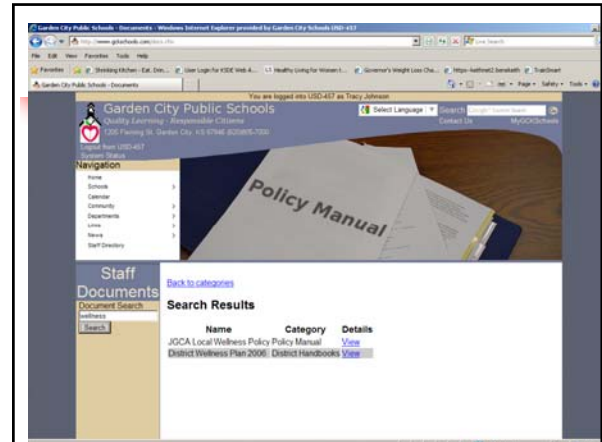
Garden City Public Schools - Documents - Windows Internet Explorer provided by Garden City Schools USD-457

http://www.gcschools.com/docs.cfm

Live Search

File Edit View Favorites Tools Help

Favorites

Garden City Public Schools - Documents

You are logged into USD-457 as Tracy Johnson

Garden City Public Schools

Quality Learning · Responsible Citizens

1205 Fleming St. Garden City, KS 67846 (620)805-7000

Select Language

Search

Contact Us

MyGCKSchools

Logout from USD-457

System Status

Navigation

Home

Schools

Calendar

Community

Departments

Links

News

Staff Directory

Policy Manual

Staff Documents

Document Search

wellness

Search

Back to categories

Search Results

| Name | Category | Details |
|---|---|---|
| JGCA Local Wellness Policy | Policy Manual | View |
| District Wellness Plan 2006 | District Handbooks | View |